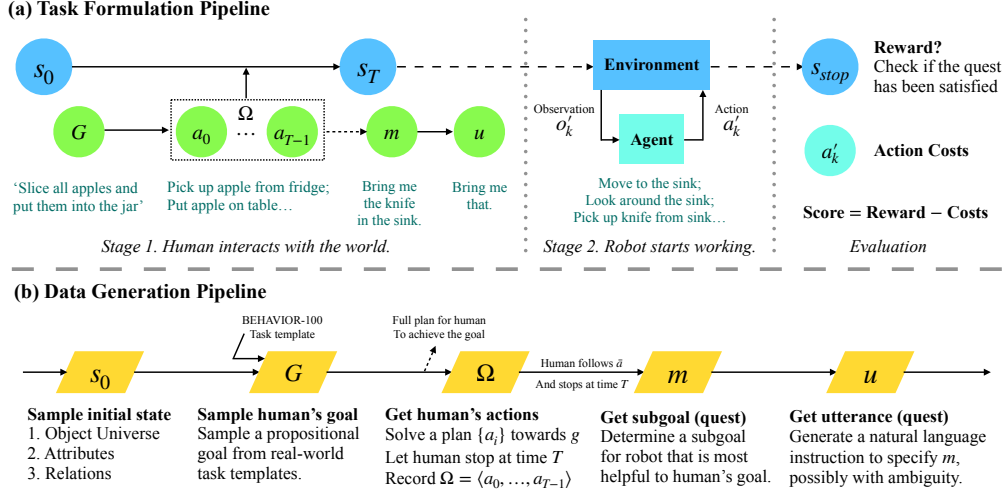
(a) Task Formulation Pipeline

$s_0$

$s_T$

$\Omega$

$G$

$a_0$ … $a_{T-1}$

$m$

$u$

'Slice all apples and put them into the jar'

Pick up apple from fridge; Put apple on table…

Bring me the knife in the sink.

Bring me that.

Stage 1. Human interacts with the world.

Environment

Observation $o'_k$

Action $a'_k$

Agent

Move to the sink; Look around the sink; Pick up knife from sink…

Stage 2. Robot starts working.

$s_{stop}$

Reward? Check if the quest has been satisfied

$a'_k$

Action Costs

Score = Reward − Costs

Evaluation

(b) Data Generation Pipeline

BEHAVIOR-100 Task template

Full plan for human To achieve the goal

$s_0$

$G$

$\Omega$

Human follows $\bar{a}$ And stops at time $T$

$m$

$u$

Sample initial state
1. Object Universe
2. Attributes
3. Relations

Sample human's goal
Sample a propositional goal from real-world task templates.

Get human's actions
Solve a plan $\{a_i\}$ towards $g$
Let human stop at time $T$
Record $\Omega = \langle a_0, \ldots, a_{T-1} \rangle$

Get subgoal (quest)
Determine a subgoal for robot that is most helpful to human's goal.

Get utterance (quest)
Generate a natural language instruction to specify $m$, possibly with ambiguity.